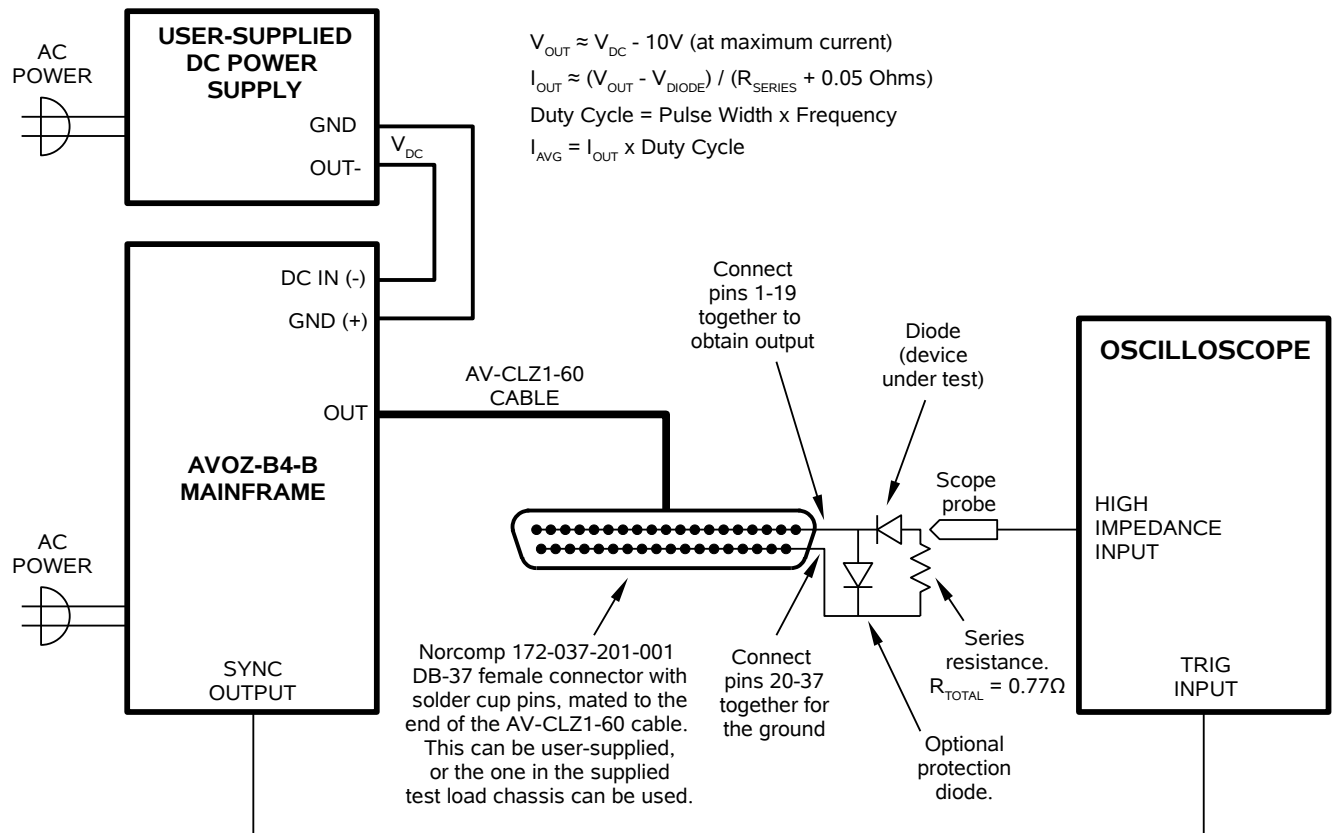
AC POWER

USER-SUPPLIED DC POWER SUPPLY

GND

OUT-

$V_{DC}$

$V_{OUT} \approx V_{DC}$ - 10V (at maximum current)

$I_{OUT} \approx (V_{OUT} - V_{DIODE}) / (R_{SERIES}$ + 0.05 Ohms)

Duty Cycle = Pulse Width x Frequency

$I_{AVG} = I_{OUT}$ x Duty Cycle

DC IN (-)

GND (+)

OUT

AVOZ-B4-B MAINFRAME

AC POWER

SYNC OUTPUT

AV-CLZ1-60 CABLE

Connect pins 1-19 together to obtain output

Diode (device under test)

OSCILLOSCOPE

Scope probe

HIGH IMPEDANCE INPUT

Norcomp 172-037-201-001 DB-37 female connector with solder cup pins, mated to the end of the AV-CLZ1-60 cable. This can be user-supplied, or the one in the supplied test load chassis can be used.

Connect pins 20-37 together for the ground

Optional protection diode.

Series resistance. $R_{TOTAL} = 0.77\Omega$

TRIG INPUT